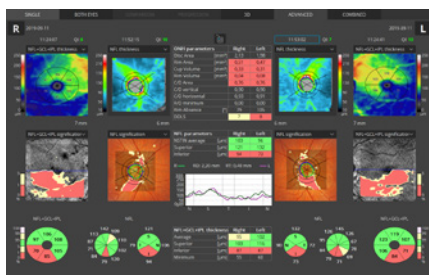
SINGLE BOTH EYES 3D ADVANCED COMBINED

R L

2019.08.11 11:24:07 11:52:15 11:53:02 11:24:07 2019.08.11

NFL+GCL+IPL thickness NFL thickness ONH parameters Right Left NFL thickness NFL+GCL+IPL thickness

Disc Area
Rim Area
Cup Volume
Rim Volume
C/D Area
C/D vertical
C/D horizontal
R/D minimum
Rim Absence
DDLS

NFL+GCL+IPL significance NFL significance NFL parameters Right Left NFL significance NFL+GCL+IPL significance

NFL average
Superior
Inferior

NFL+GCL+IPL NFL NFL+GCL+IPL thickness Right Left NFL NFL+GCL+IPL

Average
Superior
Inferior
Minimum

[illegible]